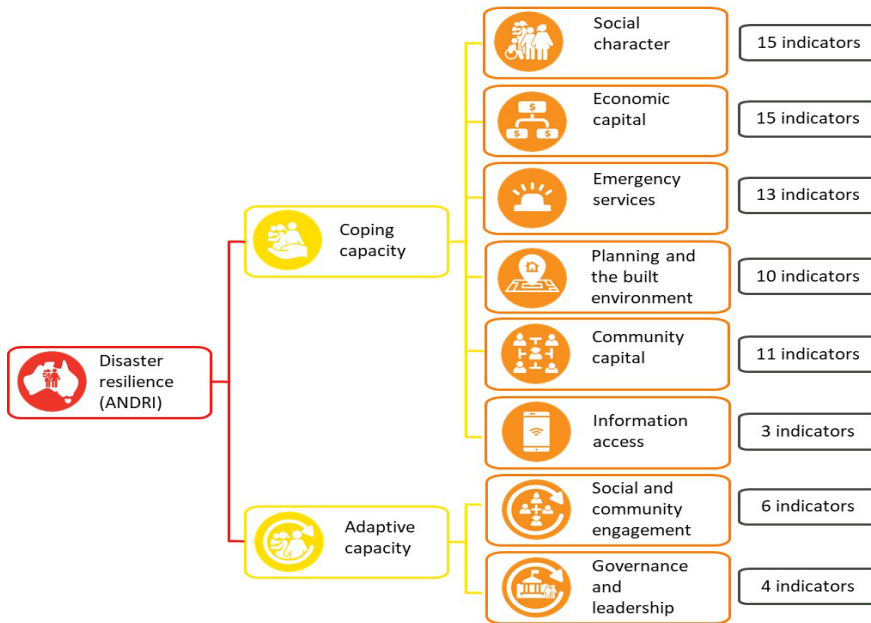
Disaster resilience (ANDRI)

Coping capacity

Social character
15 indicators

Economic capital
15 indicators

Emergency services
13 indicators

Planning and the built environment
10 indicators

Community capital
11 indicators

Information access
3 indicators

Adaptive capacity

Social and community engagement
6 indicators

Governance and leadership
4 indicators